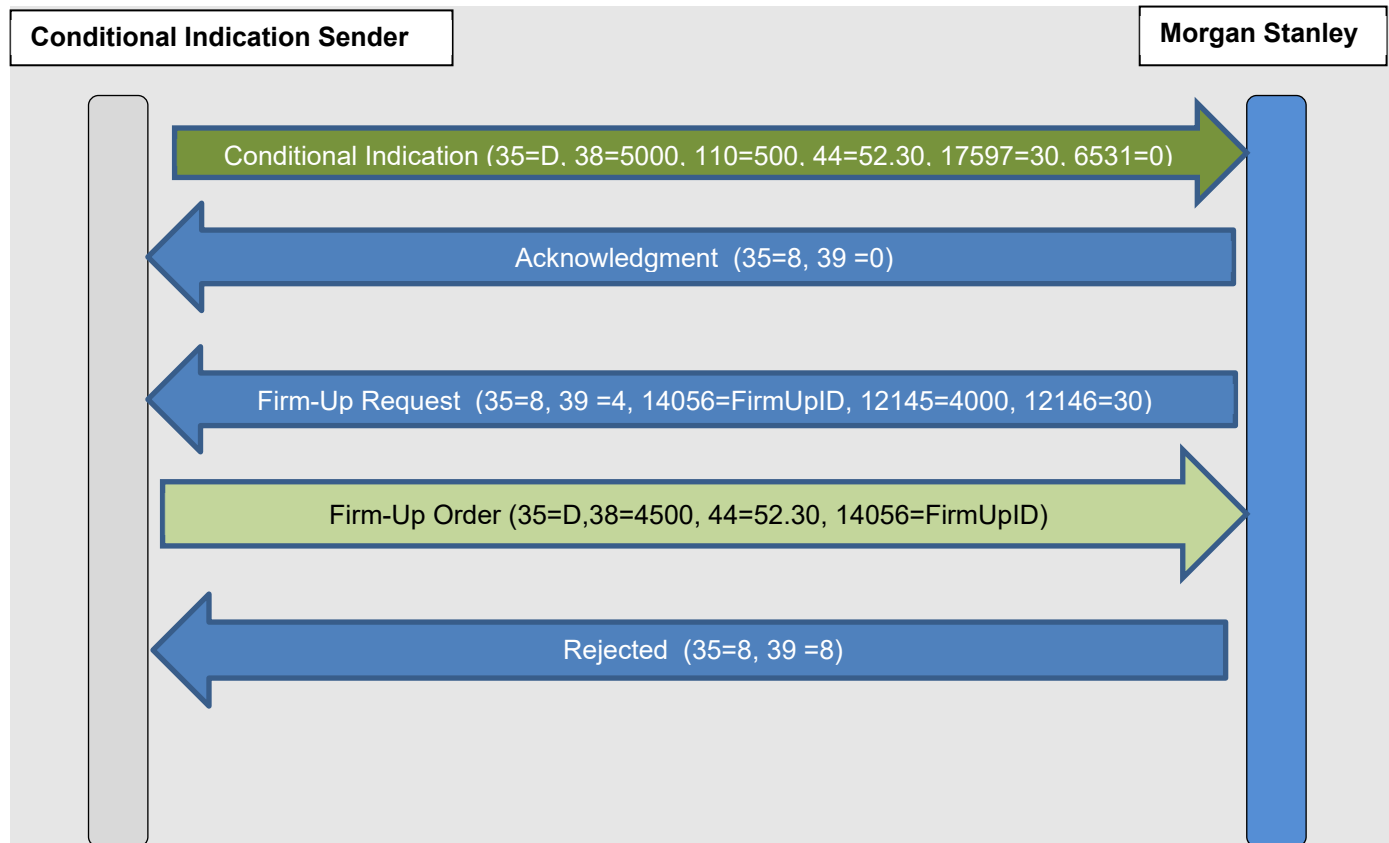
Conditional Indication Sender

Morgan Stanley

Conditional Indication (35=D, 38=5000, 110=500, 44=52.30, 17597=30, 6531=0)

Acknowledgment (35=8, 39 =0)

Firm-Up Request (35=8, 39 =4, 14056=FirmUpID, 12145=4000, 12146=30)

Firm-Up Order (35=D,38=4500, 44=52.30, 14056=FirmUpID)

Rejected (35=8, 39 =8)